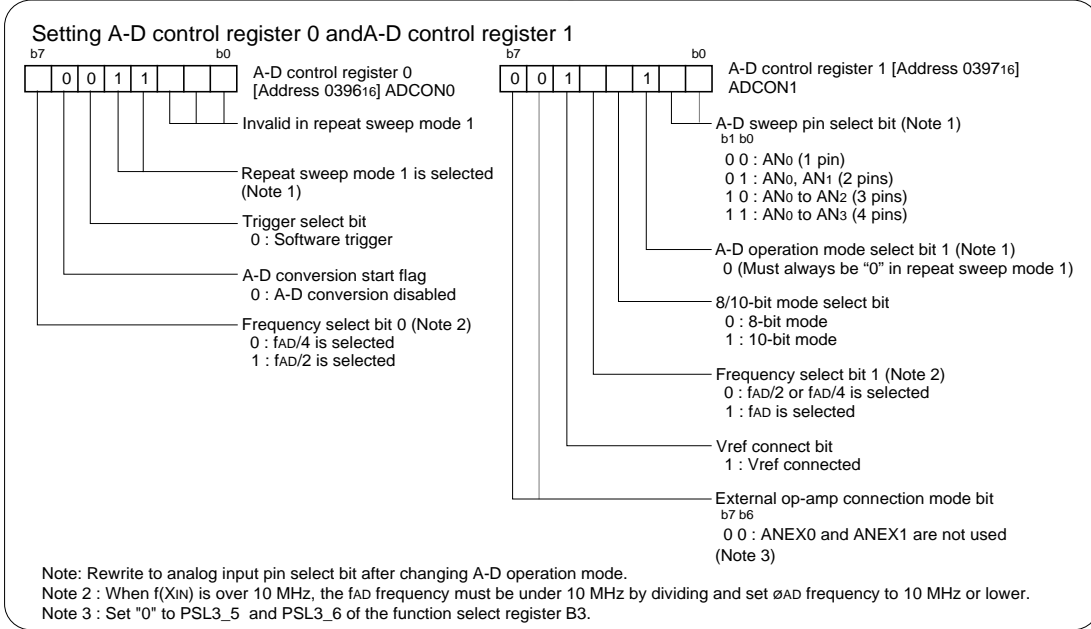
Setting A-D control register 0 andA-D control register 1

b7 b0

| | 0 | 0 | 1 | 1 | | | |
|---|---|---|---|---|---|---|---|

A-D control register 0 [Address $0396_{16}$] ADCON0

Invalid in repeat sweep mode 1

Repeat sweep mode 1 is selected (Note 1)

Trigger select bit
0 : Software trigger

A-D conversion start flag
0 : A-D conversion disabled

Frequency select bit 0 (Note 2)
0 : $f_{AD}/4$ is selected
1 : $f_{AD}/2$ is selected

b7 b0

| 0 | 0 | 1 | | 1 | | | |
|---|---|---|---|---|---|---|---|

A-D control register 1 [Address $0397_{16}$] ADCON1

A-D sweep pin select bit (Note 1)
b1 b0
0 0 : $AN_0$ (1 pin)
0 1 : $AN_0$, $AN_1$ (2 pins)
1 0 : $AN_0$ to $AN_2$ (3 pins)
1 1 : $AN_0$ to $AN_3$ (4 pins)

A-D operation mode select bit 1 (Note 1)
0 (Must always be "0" in repeat sweep mode 1)

8/10-bit mode select bit
0 : 8-bit mode
1 : 10-bit mode

Frequency select bit 1 (Note 2)
0 : $f_{AD}/2$ or $f_{AD}/4$ is selected
1 : $f_{AD}$ is selected

Vref connect bit
1 : Vref connected

External op-amp connection mode bit
b7 b6
0 0 : ANEX0 and ANEX1 are not used
(Note 3)

Note: Rewrite to analog input pin select bit after changing A-D operation mode.
Note 2 : When $f(X_{IN})$ is over 10 MHz, the $f_{AD}$ frequency must be under 10 MHz by dividing and set $ø_{AD}$ frequency to 10 MHz or lower.
Note 3 : Set "0" to PSL3_5 and PSL3_6 of the function select register B3.